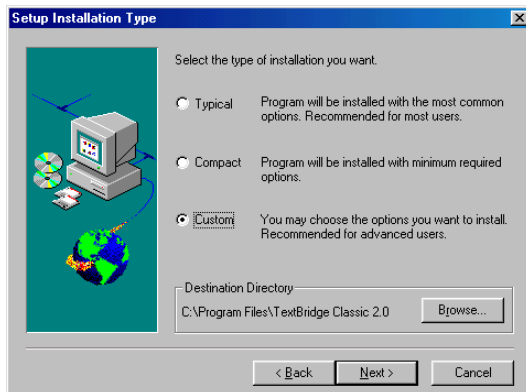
Setup Installation Type

Select the type of installation you want.

Typical Program will be installed with the most common options. Recommended for most users.

Compact Program will be installed with minimum required options.

Custom You may choose the options you want to install. Recommended for advanced users.

Destination Directory

C:\Program Files\TextBridge Classic 2.0

Browse...

< Back

Next >

Cancel